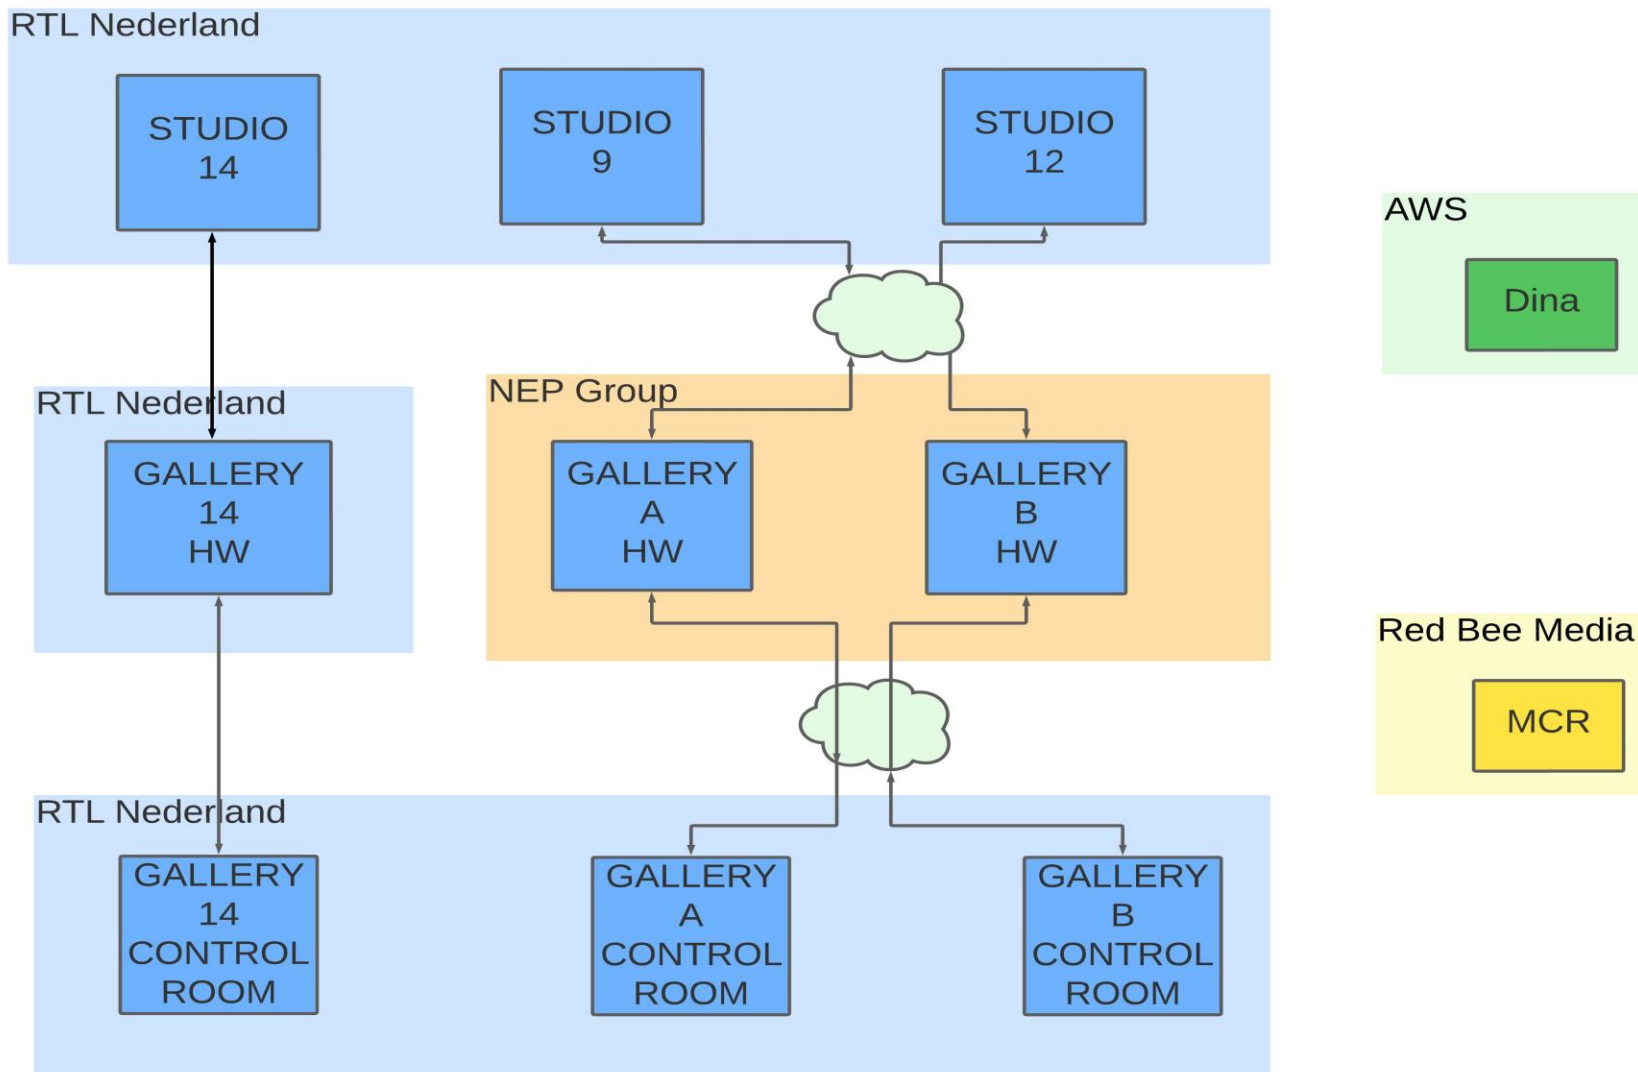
RTL Nederland

STUDIO 14

STUDIO 9

STUDIO 12

AWS

Dina

RTL Nederland

GALLERY 14 HW

NEP Group

GALLERY A HW

GALLERY B HW

Red Bee Media

MCR

RTL Nederland

GALLERY 14 CONTROL ROOM

GALLERY A CONTROL ROOM

GALLERY B CONTROL ROOM